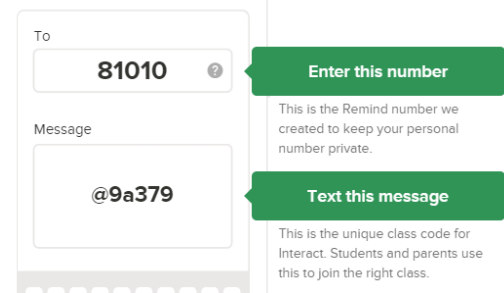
To

81010

Enter this number

This is the Remind number we created to keep your personal number private.

Message

@9a379

Text this message

This is the unique class code for Interact. Students and parents use this to join the right class.